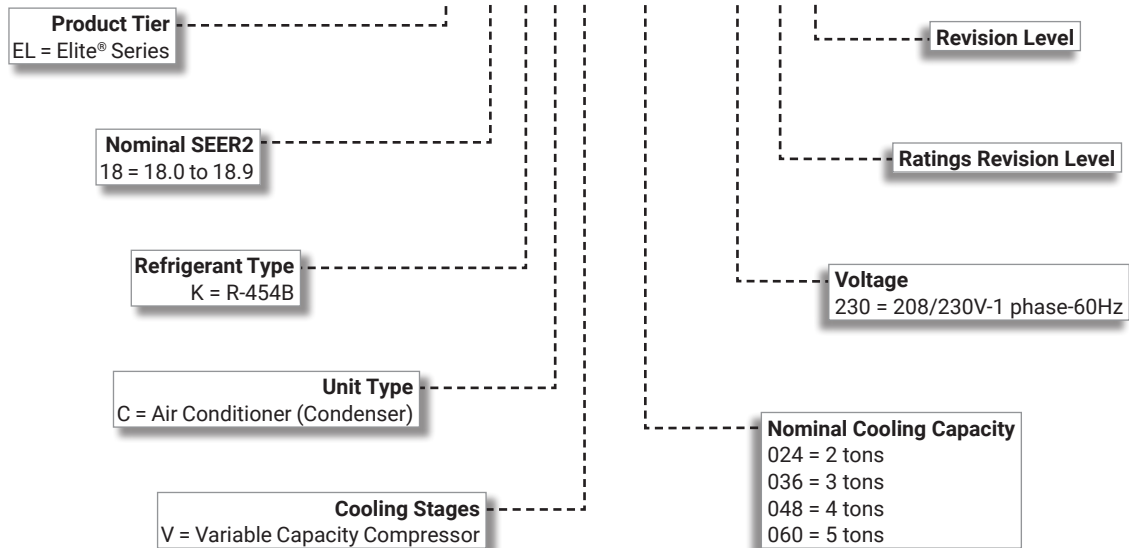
**Product Tier**
EL = Elite® Series

**Revision Level**

**Nominal SEER2**
18 = 18.0 to 18.9

**Ratings Revision Level**

**Refrigerant Type**
K = R-454B

**Voltage**
230 = 208/230V-1 phase-60Hz

**Unit Type**
C = Air Conditioner (Condenser)

**Nominal Cooling Capacity**
024 = 2 tons
036 = 3 tons
048 = 4 tons
060 = 5 tons

**Cooling Stages**
V = Variable Capacity Compressor